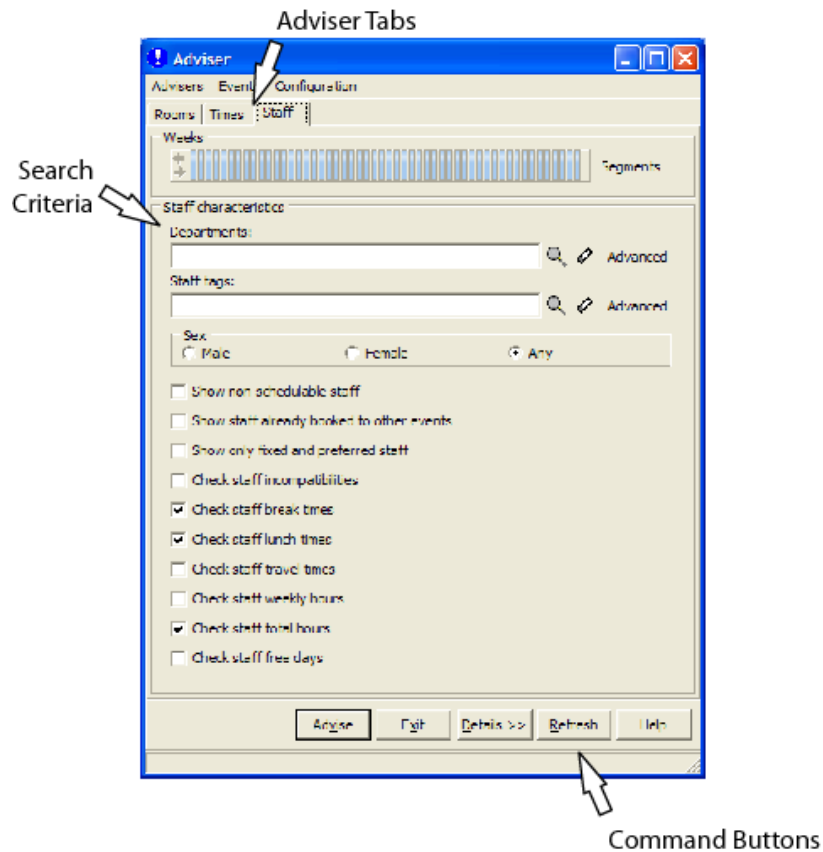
Adviser Tabs

Adviser

Advisers Events Configuration

Rooms Times Staff

Weeks

Segments

Search Criteria

Staff characteristics

Departments:

Advanced

Staff tags:

Advanced

Sex

Male

Female

Any

Show non schedulable staff

Show staff already booked to other events

Show only fixed and preferred staff

Check staff incompatibilities

Check staff break times

Check staff lunch times

Check staff travel times

Check staff weekly hours

Check staff total hours

Check staff free days

Advise

Exit

Details >>

Refresh

Help

Command Buttons